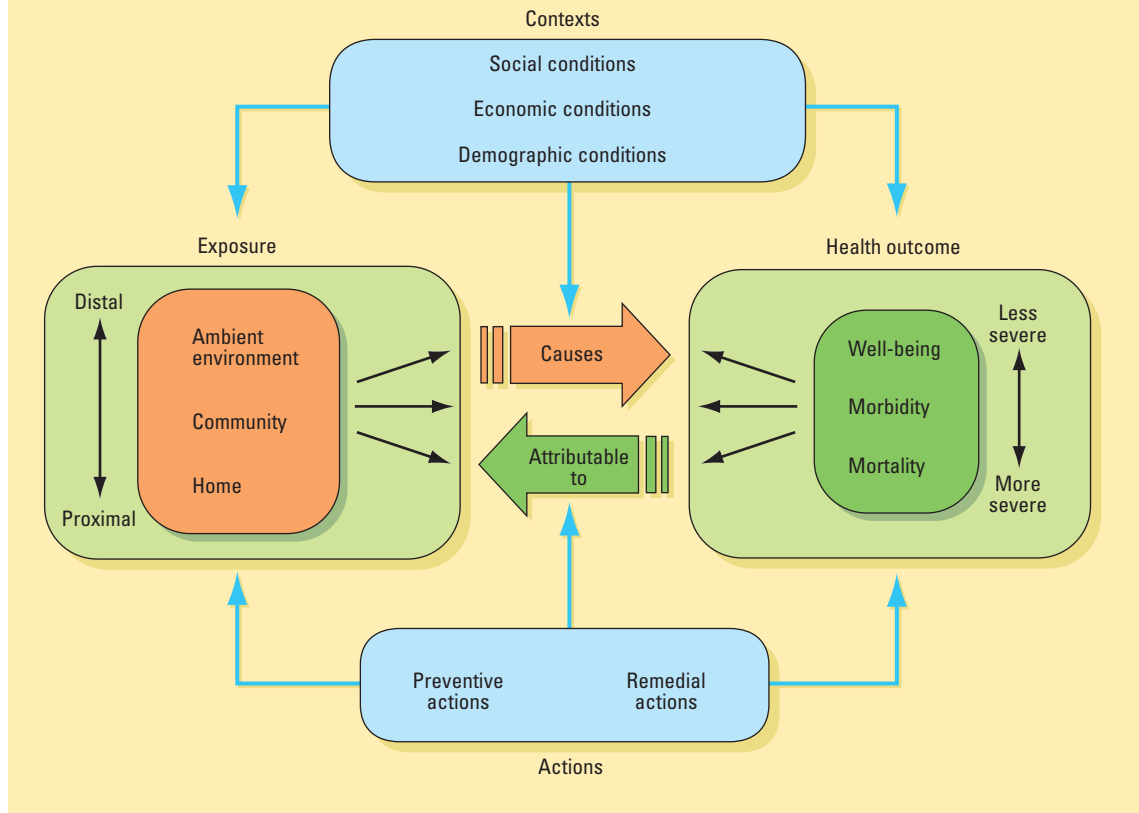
Contexts

Social conditions

Economic conditions

Demographic conditions

Exposure

Distal

Proximal

Ambient environment

Community

Home

Causes

Attributable to

Health outcome

Less severe

More severe

Well-being

Morbidity

Mortality

Preventive actions

Remedial actions

Actions